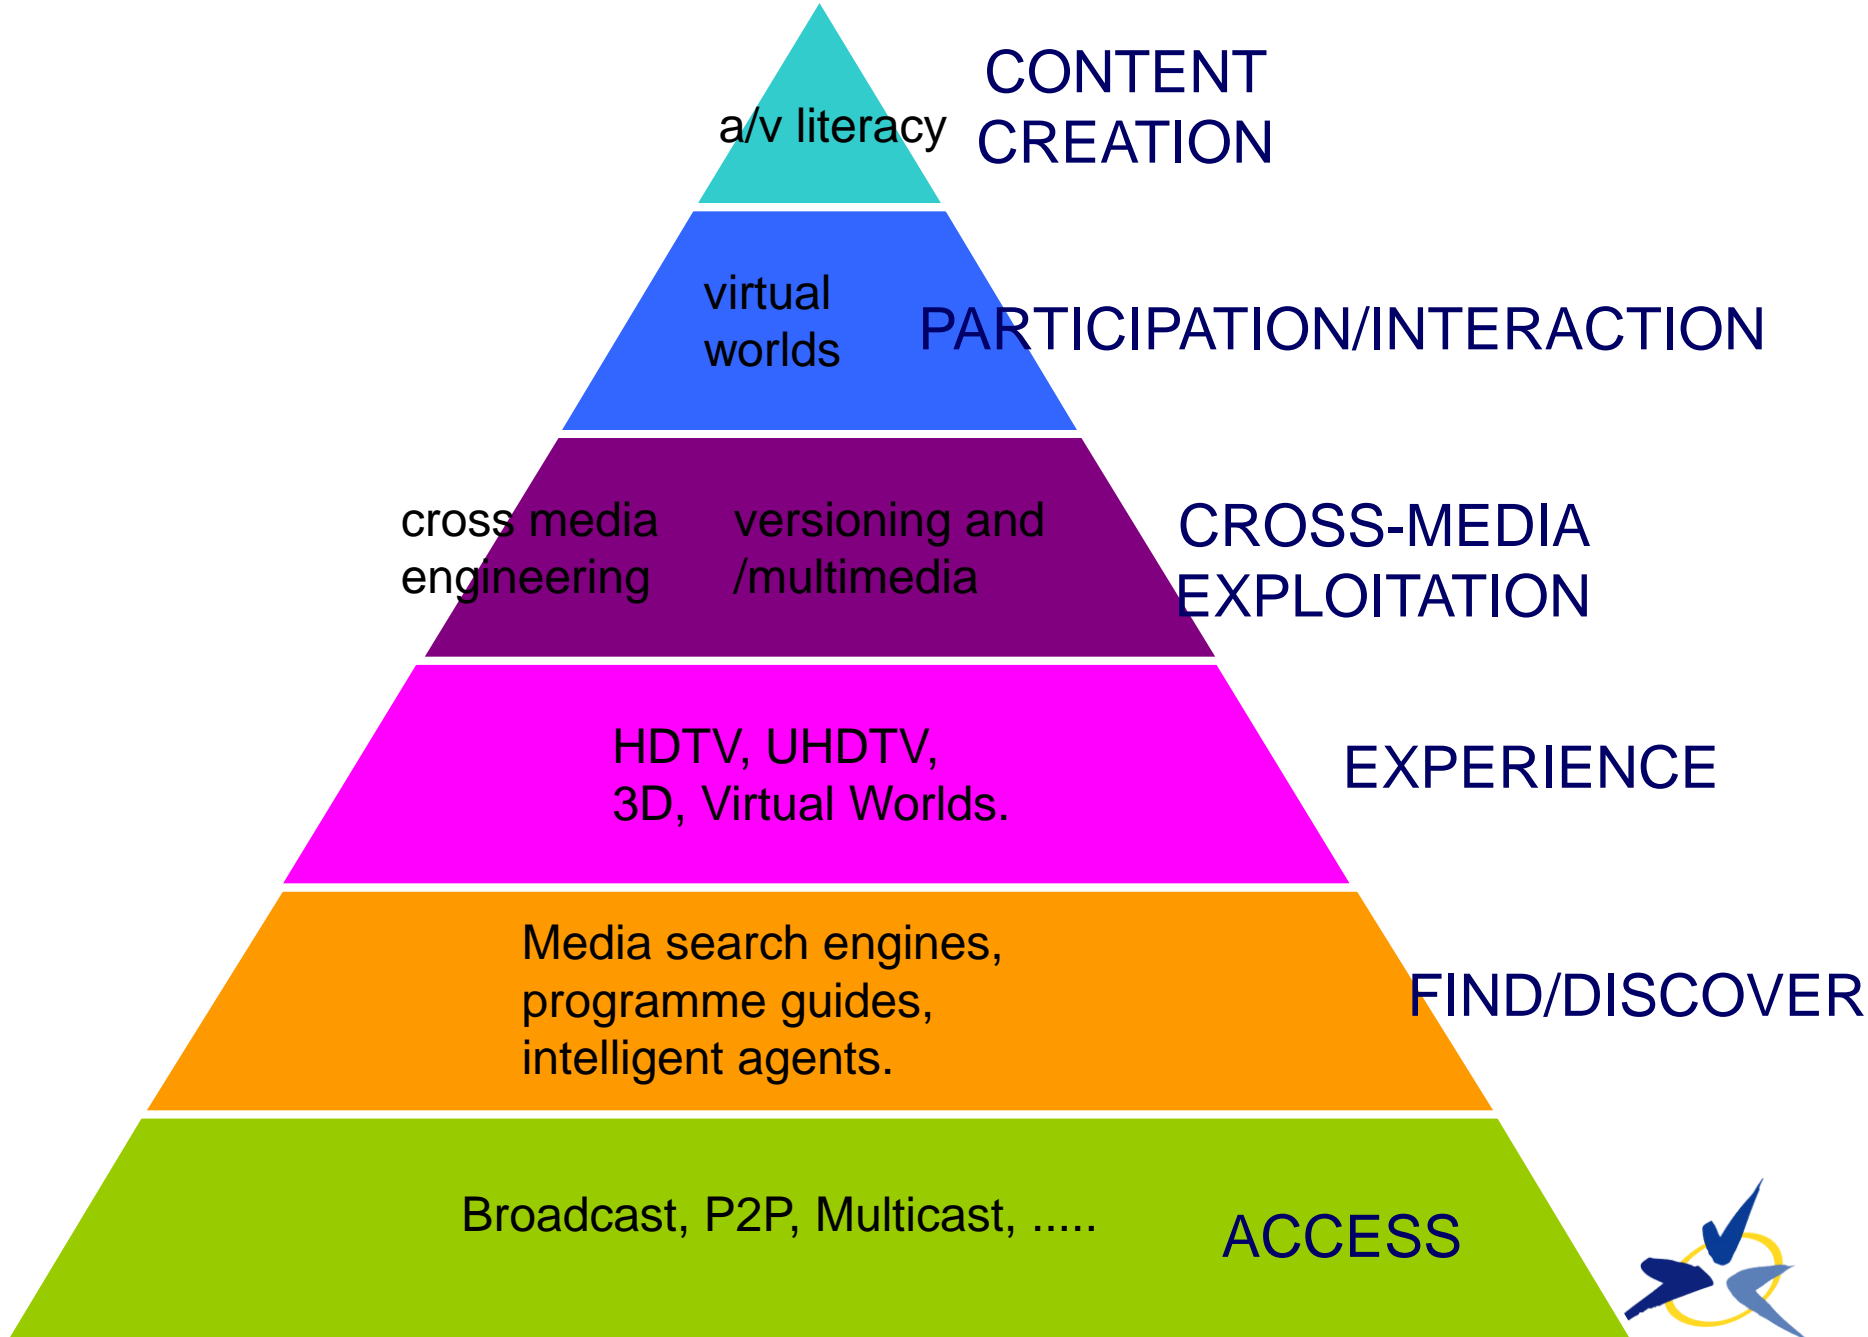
a/v literacy

CONTENT CREATION

virtual worlds

PARTICIPATION/INTERACTION

cross media engineering

versioning and /multimedia

CROSS-MEDIA EXPLOITATION

HDTV, UHDTV, 3D, Virtual Worlds.

EXPERIENCE

Media search engines, programme guides, intelligent agents.

FIND/DISCOVER

Broadcast, P2P, Multicast, .....

ACCESS